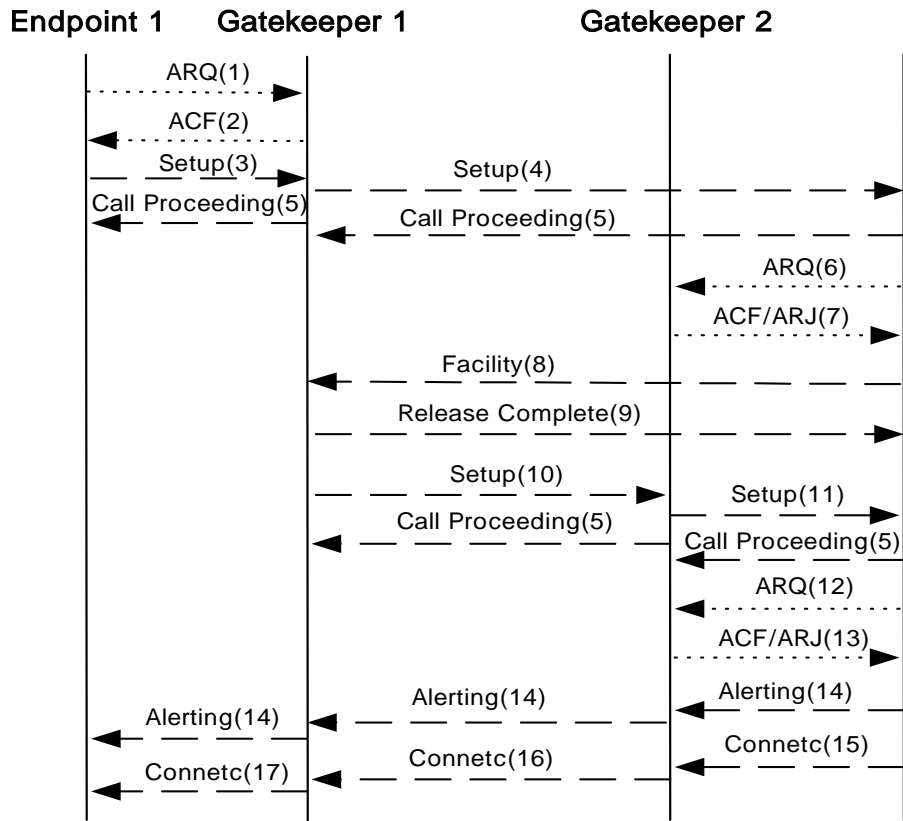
Endpoint 1 Gatekeeper 1 Gatekeeper 2

ARQ(1)
ACF(2)
Setup(3)
Setup(4)
Call Proceeding(5)
Call Proceeding(5)
ARQ(6)
ACF/ARJ(7)
Facility(8)
Release Complete(9)
Setup(10)
Setup(11)
Call Proceeding(5)
Call Proceeding(5)
ARQ(12)
ACF/ARJ(13)
Alerting(14)
Alerting(14)
Alerting(14)
Connetc(15)
Connetc(16)
Connetc(17)